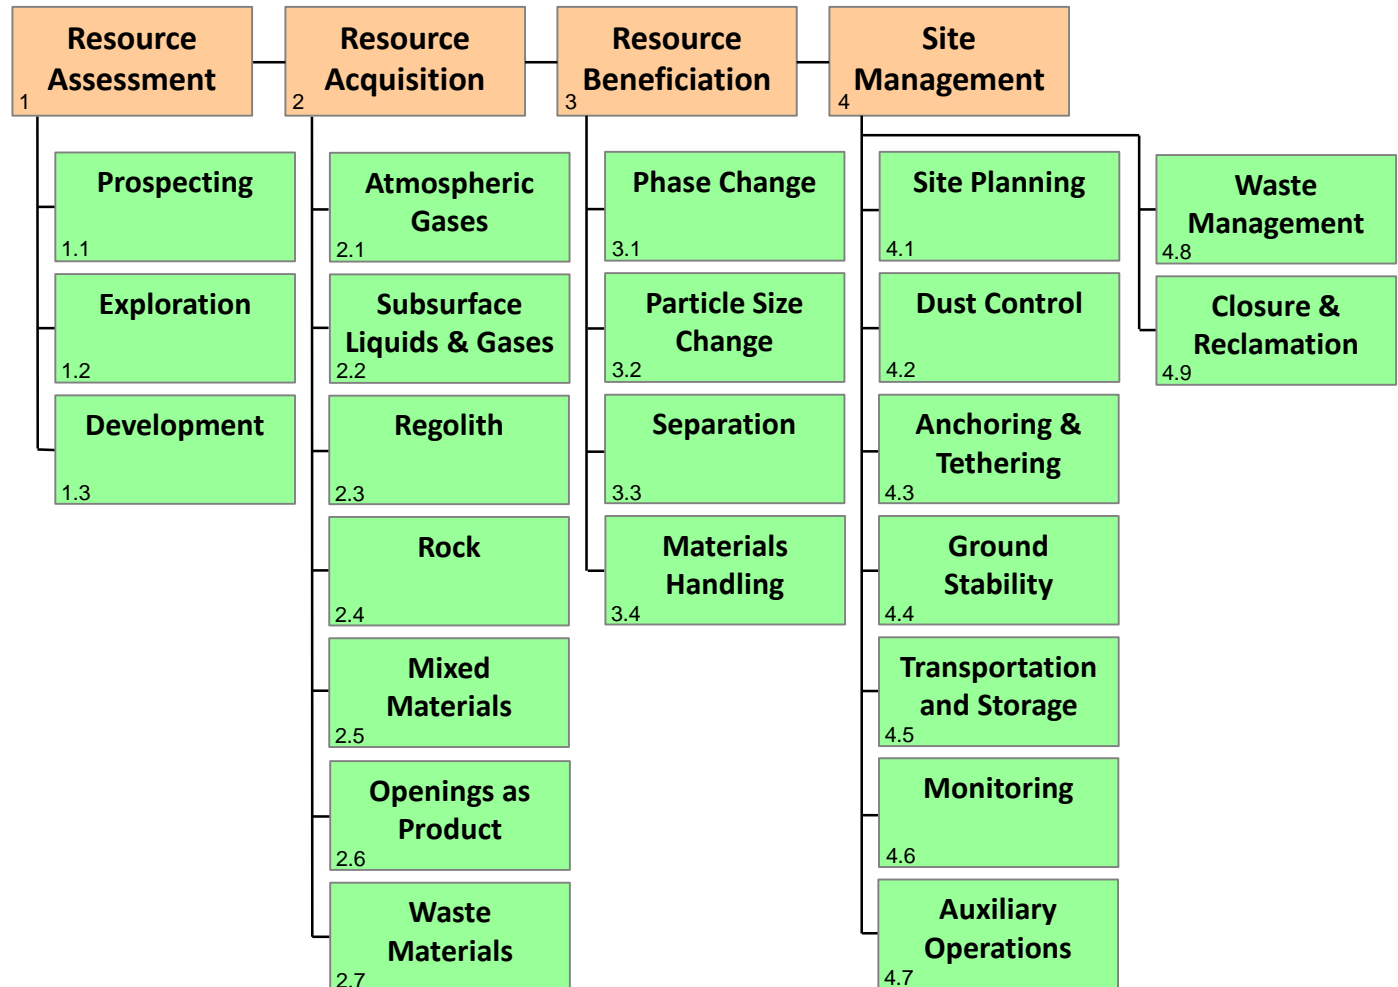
Resource Assessment
1

Prospecting
1.1

Exploration
1.2

Development
1.3

Resource Acquisition
2

Atmospheric Gases
2.1

Subsurface Liquids & Gases
2.2

Regolith
2.3

Rock
2.4

Mixed Materials
2.5

Openings as Product
2.6

Waste Materials
2.7

Resource Beneficiation
3

Phase Change
3.1

Particle Size Change
3.2

Separation
3.3

Materials Handling
3.4

Site Management
4

Site Planning
4.1

Dust Control
4.2

Anchoring & Tethering
4.3

Ground Stability
4.4

Transportation and Storage
4.5

Monitoring
4.6

Auxiliary Operations
4.7

Waste Management
4.8

Closure & Reclamation
4.9